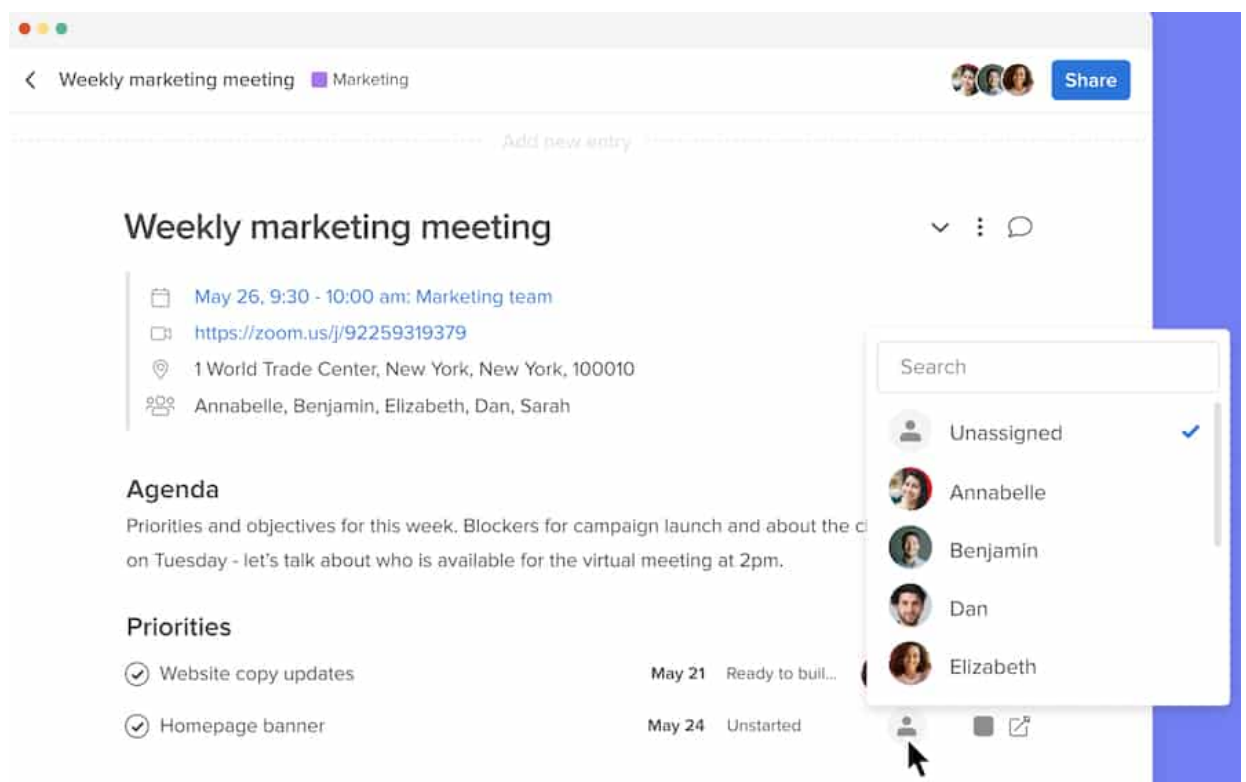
Weekly marketing meeting Marketing

Share

Add new entry

Weekly marketing meeting

May 26, 9:30 - 10:00 am: Marketing team
https://zoom.us/j/92259319379
1 World Trade Center, New York, New York, 100010
Annabelle, Benjamin, Elizabeth, Dan, Sarah

Agenda
Priorities and objectives for this week. Blockers for campaign launch and about the cl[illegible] on Tuesday - let's talk about who is available for the virtual meeting at 2pm.

Priorities
Website copy updates May 21 Ready to buil...
Homepage banner May 24 Unstarted

Search
Unassigned
Annabelle
Benjamin
Dan
Elizabeth